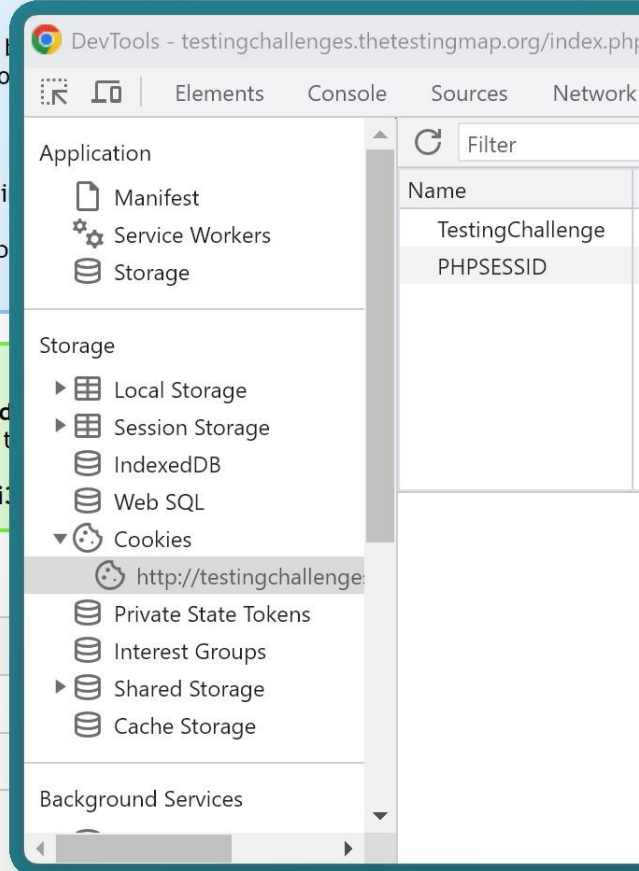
DevTools - testingchallenges.thetestingmap.org/index.php

Elements Console Sources Network

Application
Manifest
Service Workers
Storage

Storage
Local Storage
Session Storage
IndexedDB
Web SQL
Cookies
http://testingchallenge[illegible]
Private State Tokens
Interest Groups
Shared Storage
Cache Storage

Background Services

Filter

Name
TestingChallenge
PHPSESSID